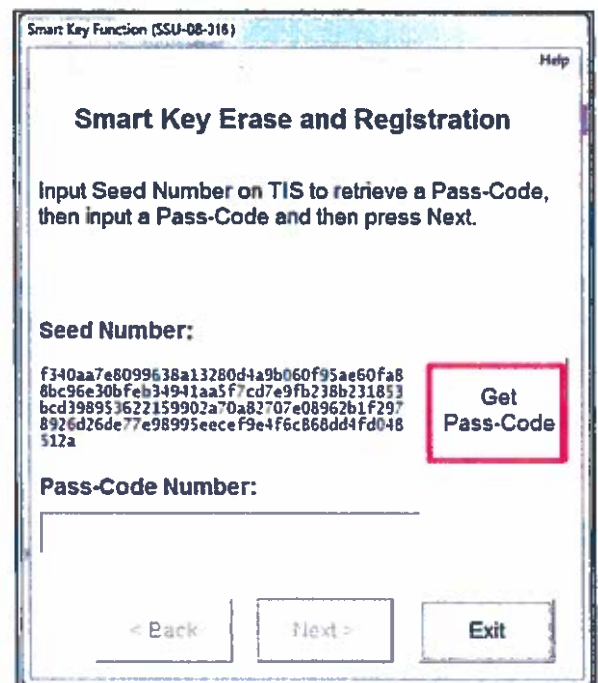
Smart Key Function (SSU-08-316)

Help

Smart Key Erase and Registration

Input Seed Number on TIS to retrieve a Pass-Code, then input a Pass-Code and then press Next.

Seed Number:

f340aa7e8099638a13280d4a9b060f95ae60fa8 8bc96e30bfeb34941aa5f7cd7e9fb238b231853 bcd3989536221599O2a70a82707e08962b1f297 8926d26de77e98995eecef9e4f6c868dd4fd048 512a

Get Pass-Code

Pass-Code Number:

< Back

Next >

Exit